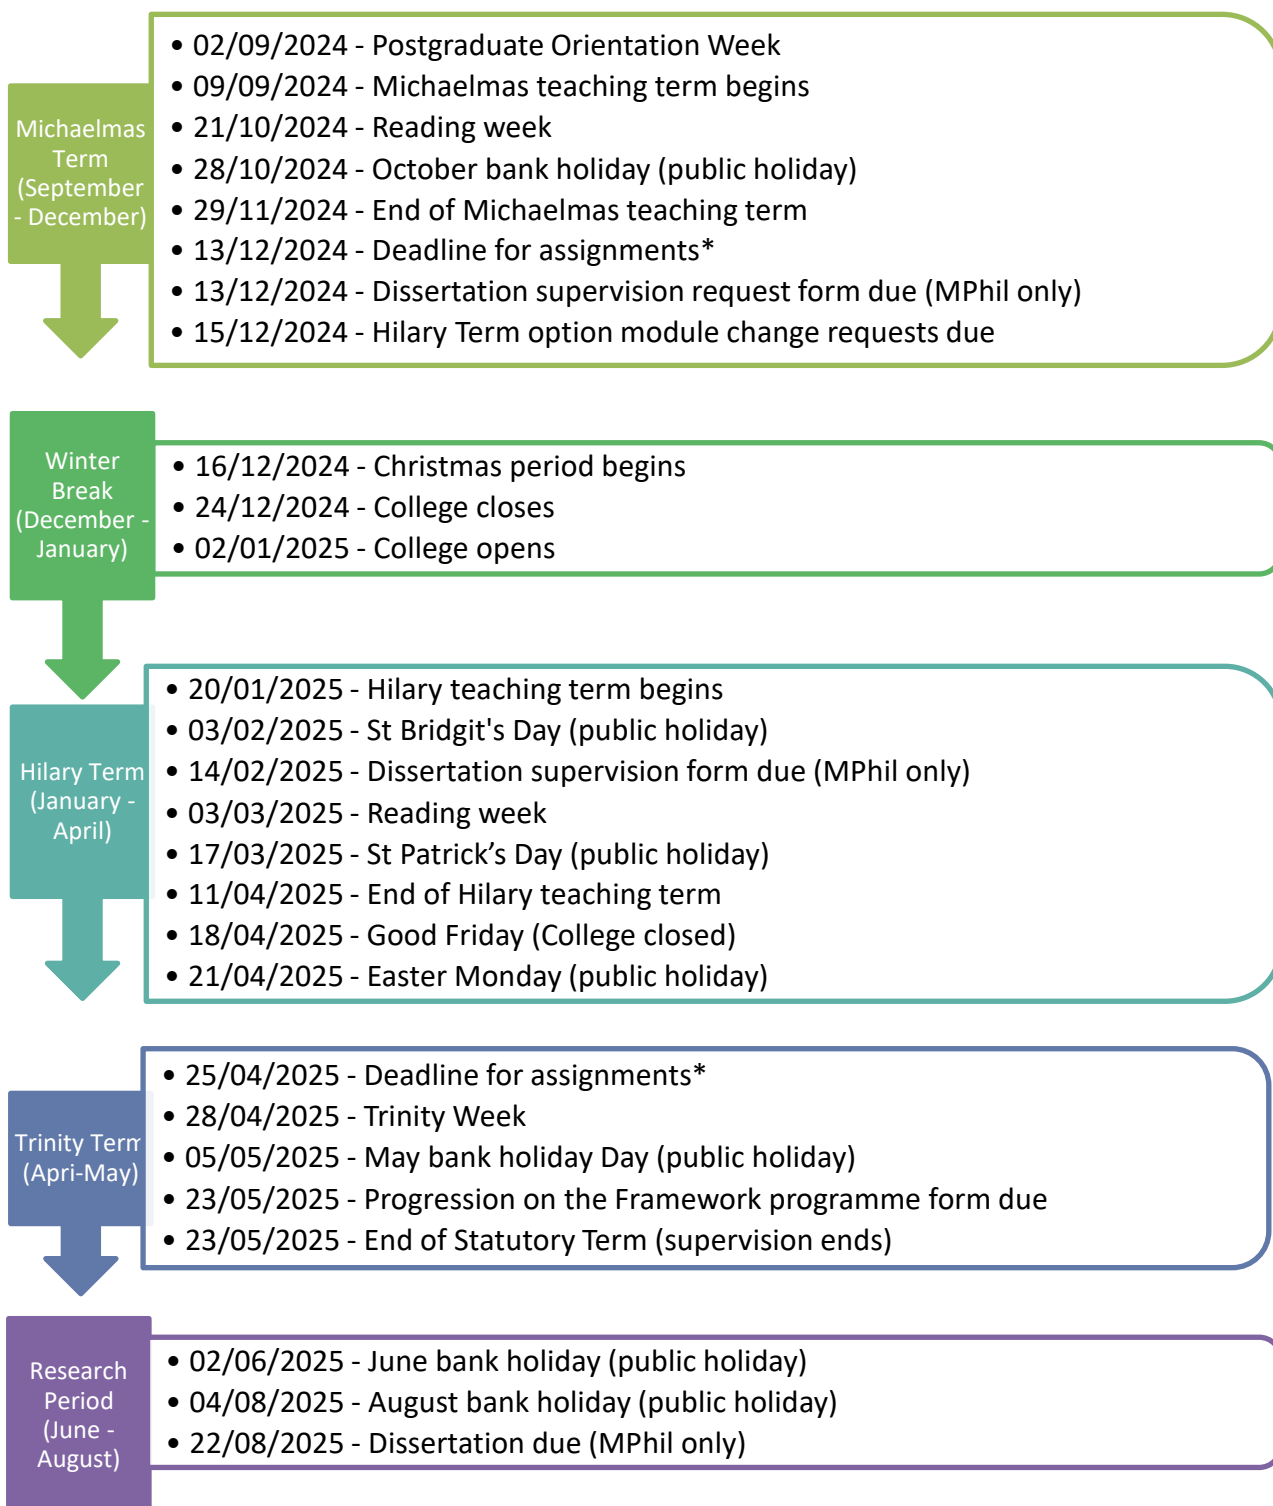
Michaelmas Term (September - December)

- 02/09/2024 - Postgraduate Orientation Week
- 09/09/2024 - Michaelmas teaching term begins
- 21/10/2024 - Reading week
- 28/10/2024 - October bank holiday (public holiday)
- 29/11/2024 - End of Michaelmas teaching term
- 13/12/2024 - Deadline for assignments*
- 13/12/2024 - Dissertation supervision request form due (MPhil only)
- 15/12/2024 - Hilary Term option module change requests due

Winter Break (December - January)

- 16/12/2024 - Christmas period begins
- 24/12/2024 - College closes
- 02/01/2025 - College opens

Hilary Term (January - April)

- 20/01/2025 - Hilary teaching term begins
- 03/02/2025 - St Bridgit's Day (public holiday)
- 14/02/2025 - Dissertation supervision form due (MPhil only)
- 03/03/2025 - Reading week
- 17/03/2025 - St Patrick’s Day (public holiday)
- 11/04/2025 - End of Hilary teaching term
- 18/04/2025 - Good Friday (College closed)
- 21/04/2025 - Easter Monday (public holiday)

Trinity Term (Apri-May)

- 25/04/2025 - Deadline for assignments*
- 28/04/2025 - Trinity Week
- 05/05/2025 - May bank holiday Day (public holiday)
- 23/05/2025 - Progression on the Framework programme form due
- 23/05/2025 - End of Statutory Term (supervision ends)

Research Period (June - August)

- 02/06/2025 - June bank holiday (public holiday)
- 04/08/2025 - August bank holiday (public holiday)
- 22/08/2025 - Dissertation due (MPhil only)